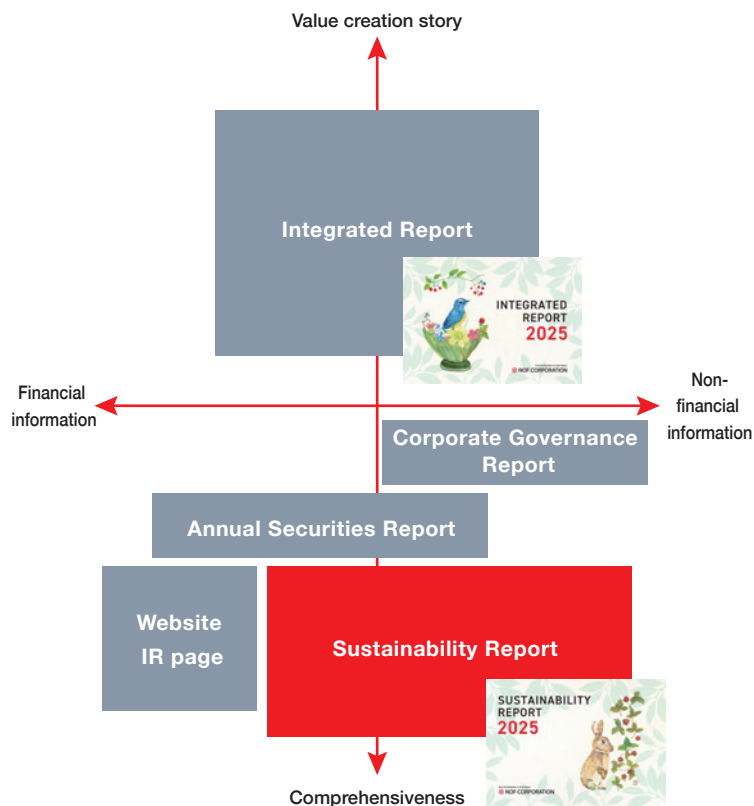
Value creation story

Integrated Report

INTEGRATED REPORT 2025

NOF CORPORATION

Financial information

Non-financial information

Corporate Governance Report

Annual Securities Report

Website IR page

Sustainability Report

SUSTAINABILITY REPORT 2025

NOF CORPORATION

Comprehensiveness